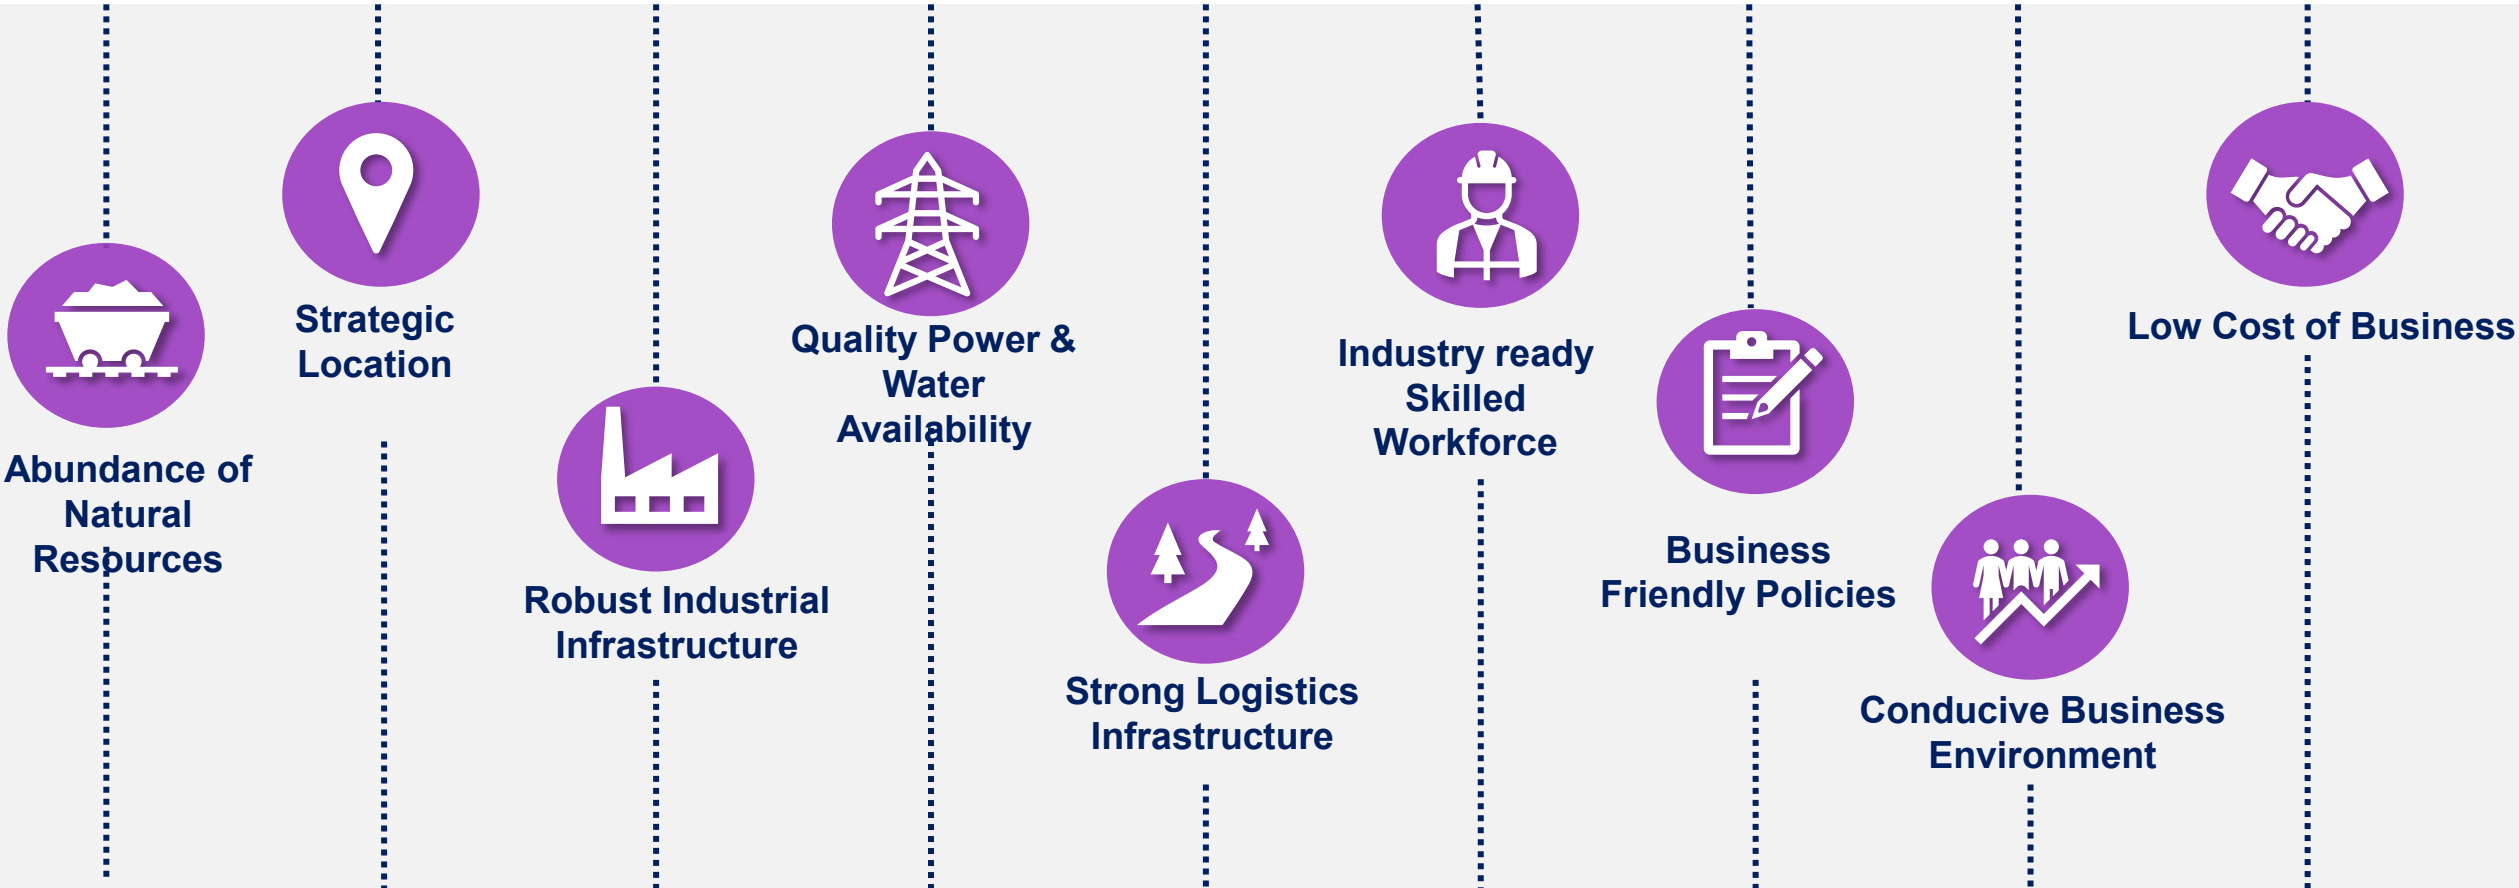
Abundance of Natural Resources

Strategic Location

Robust Industrial Infrastructure

Quality Power & Water Availability

Strong Logistics Infrastructure

Industry ready Skilled Workforce

Business Friendly Policies

Conducive Business Environment

Low Cost of Business